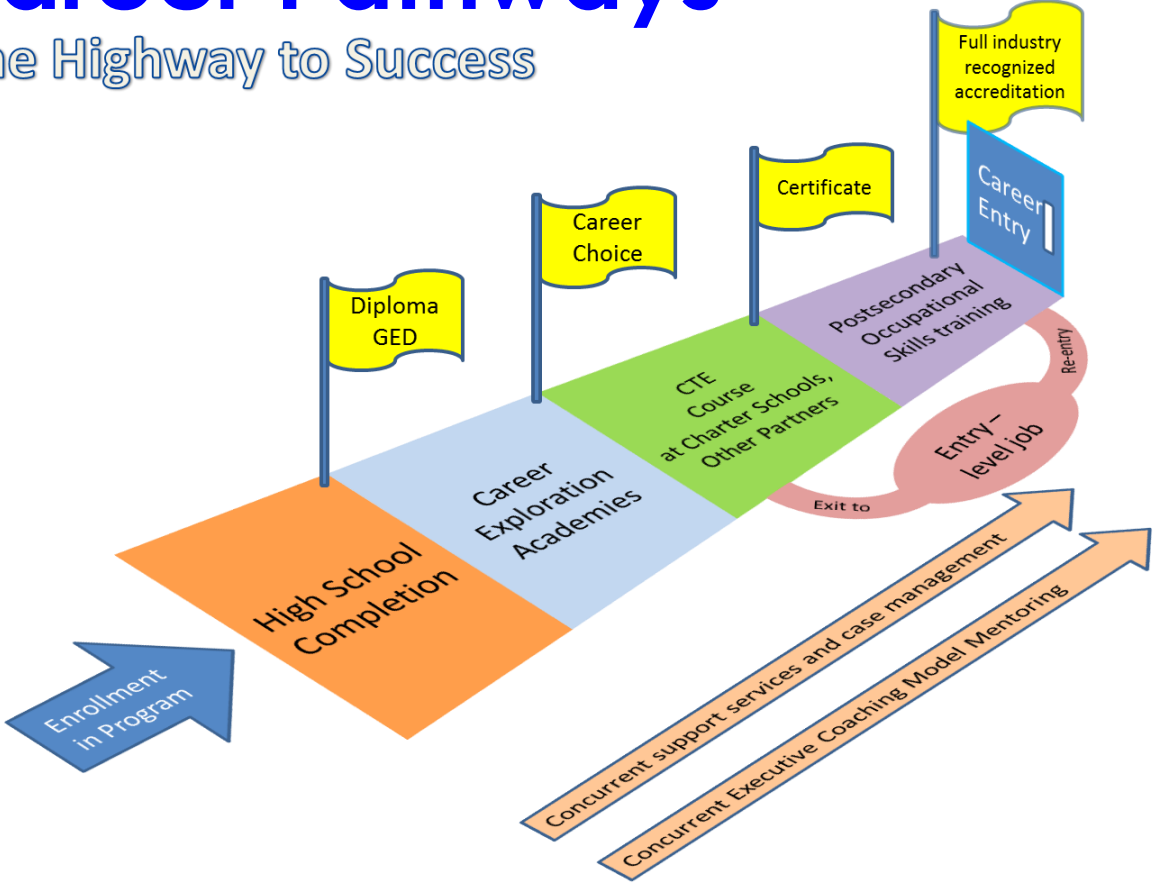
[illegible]
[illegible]e Highway to Success

Full industry recognized accreditation

Career Entry

Certificate

Career Choice

Diploma GED

Postsecondary Occupational Skills training

Re-entry

CTE Course at Charter Schools, Other Partners

Entry – level job

Exit to

Career Exploration Academies

High School Completion

Enrollment in Program

Concurrent support services and case management

Concurrent Executive Coaching Model Mentoring